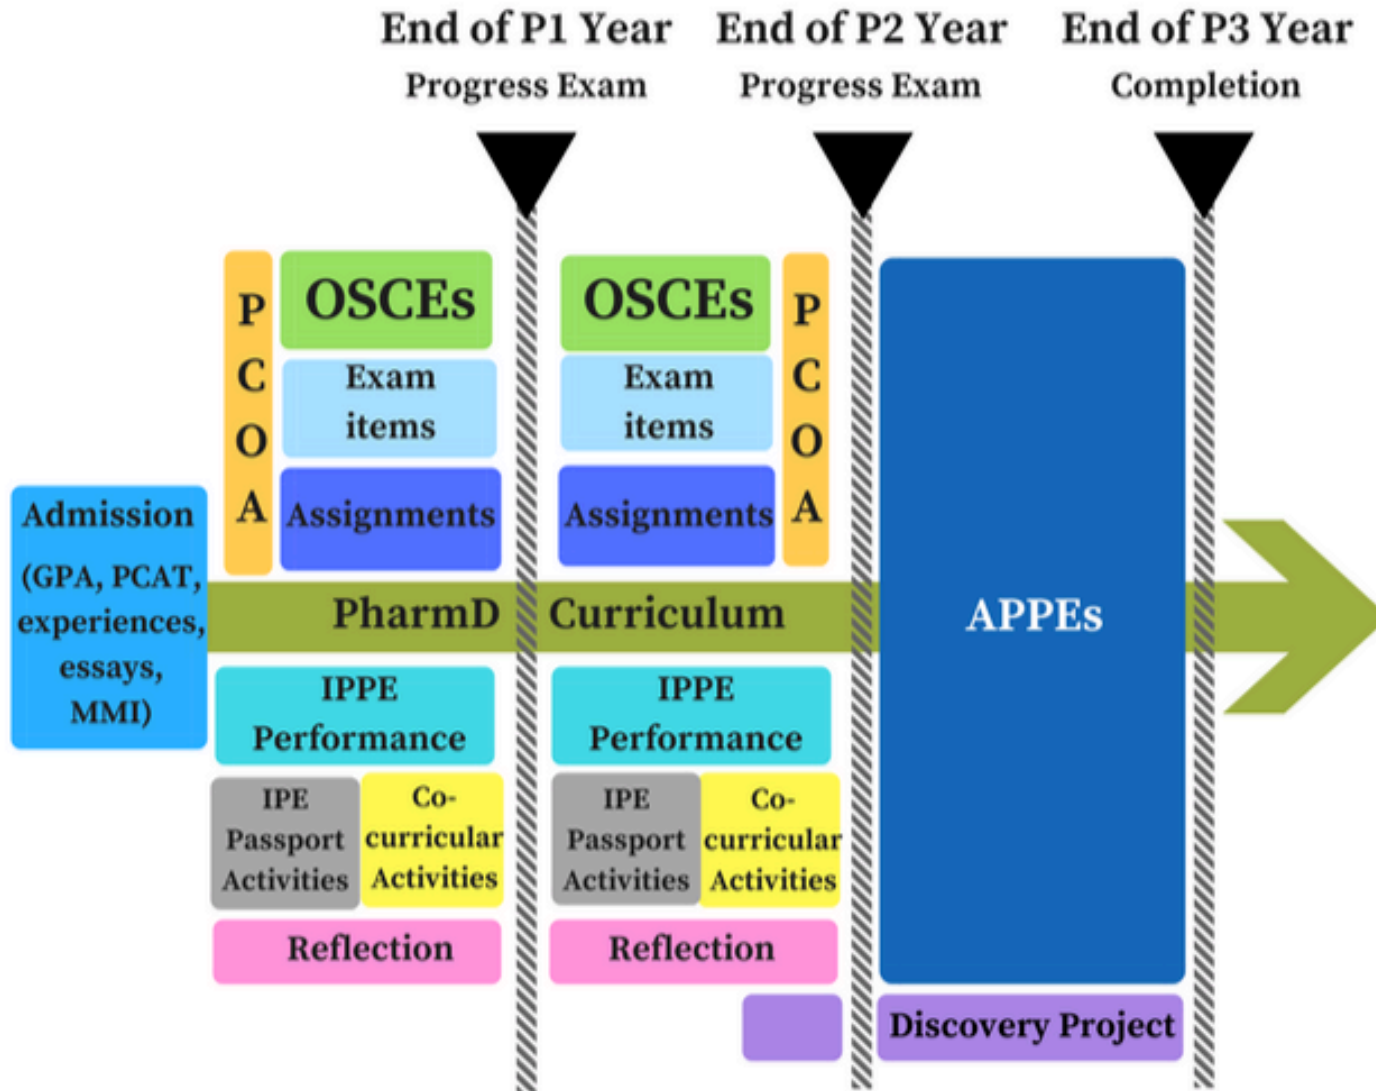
End of P1 Year
Progress Exam

End of P2 Year
Progress Exam

End of P3 Year
Completion

Admission
(GPA, PCAT, experiences, essays, MMI)

PCOA

OSCEs

Exam items

Assignments

OSCEs

Exam items

Assignments

PCOA

PharmD Curriculum

APPEs

IPPE Performance

IPE Passport Activities

Co-curricular Activities

Reflection

IPPE Performance

IPE Passport Activities

Co-curricular Activities

Reflection

Discovery Project